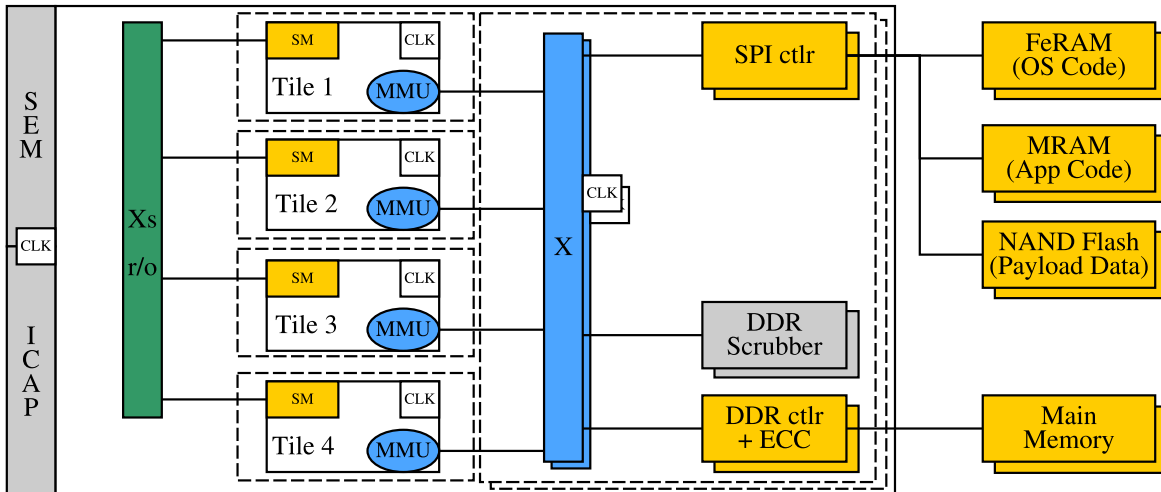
SEM

CLK

ICAP

Xs r/o

SM
CLK
Tile 1
MMU

SM
CLK
Tile 2
MMU

SM
CLK
Tile 3
MMU

SM
CLK
Tile 4
MMU

X

CLK

SPI ctlr

DDR Scrubber

DDR ctlr + ECC

FeRAM (OS Code)

MRAM (App Code)

NAND Flash (Payload Data)

Main Memory